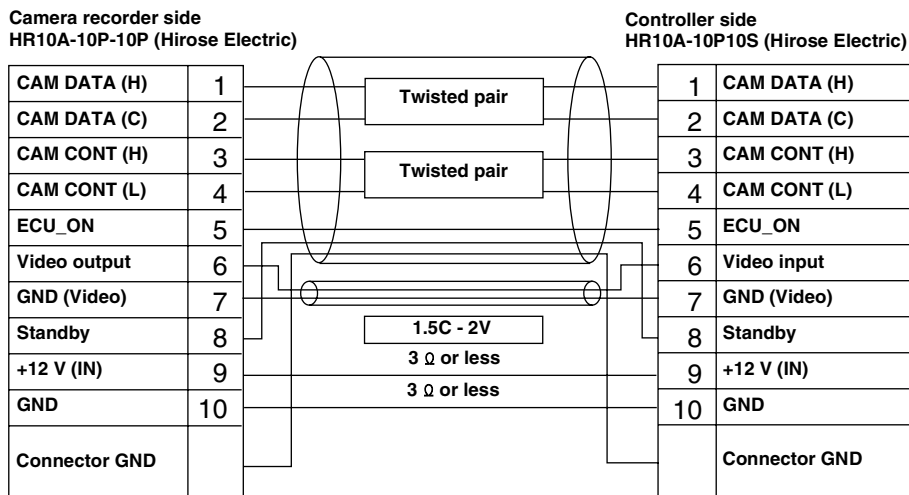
Camera recorder side
HR10A-10P-10P (Hirose Electric)

Controller side
HR10A-10P10S (Hirose Electric)

| CAM DATA (H) | 1 |
|---|---|
| CAM DATA (C) | 2 |
| CAM CONT (H) | 3 |
| CAM CONT (L) | 4 |
| ECU_ON | 5 |
| Video output | 6 |
| GND (Video) | 7 |
| Standby | 8 |
| +12 V (IN) | 9 |
| GND | 10 |
| Connector GND | |

Twisted pair

Twisted pair

1.5C - 2V

3 Ω or less

3 Ω or less

| 1 | CAM DATA (H) |
|---|---|
| 2 | CAM DATA (C) |
| 3 | CAM CONT (H) |
| 4 | CAM CONT (L) |
| 5 | ECU_ON |
| 6 | Video input |
| 7 | GND (Video) |
| 8 | Standby |
| 9 | +12 V (IN) |
| 10 | GND |
| | Connector GND |